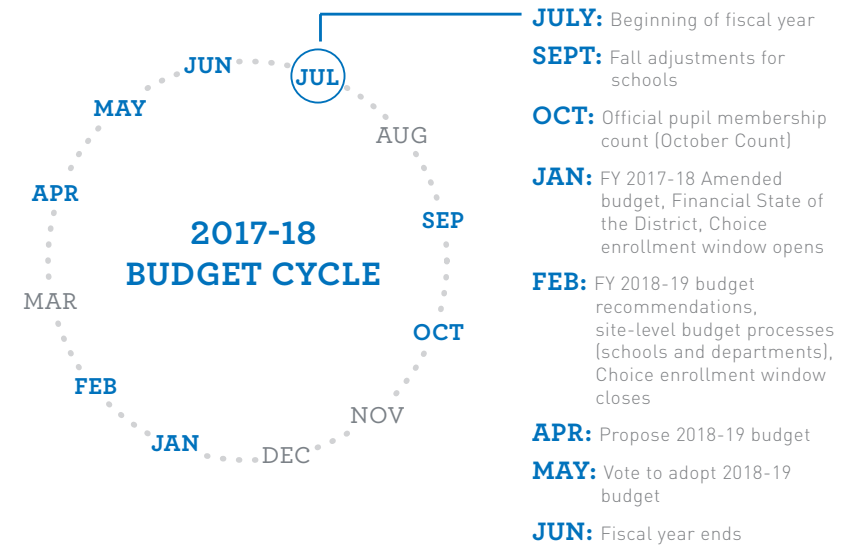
JUN

JUL

AUG

MAY

SEP

APR

2017-18 BUDGET CYCLE

MAR

OCT

FEB

NOV

JAN

DEC

JULY: Beginning of fiscal year

SEPT: Fall adjustments for schools

OCT: Official pupil membership count (October Count)

JAN: FY 2017-18 Amended budget, Financial State of the District, Choice enrollment window opens

FEB: FY 2018-19 budget recommendations, site-level budget processes (schools and departments), Choice enrollment window closes

APR: Propose 2018-19 budget

MAY: Vote to adopt 2018-19 budget

JUN: Fiscal year ends